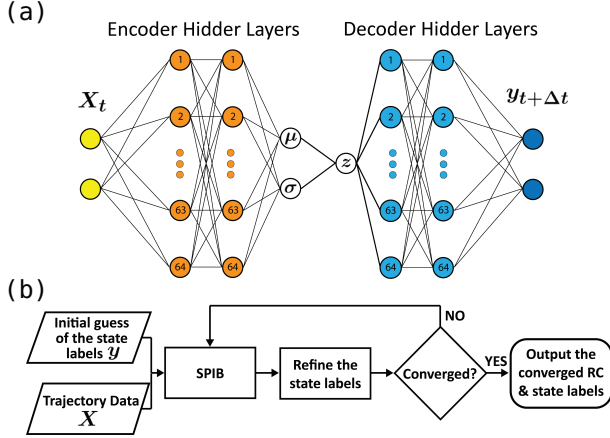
(a)

Encoder Hidder Layers

Decoder Hidder Layers

$\boldsymbol{X_t}$

$\boldsymbol{y_{t+\Delta t}}$

1
2
63
64

1
2
63
64

$\boldsymbol{\mu}$

$\boldsymbol{\sigma}$

$\boldsymbol{z}$

1
2
63
64

1
2
63
64

(b)

Initial guess of the state labels $\boldsymbol{y}$

Trajectory Data $\boldsymbol{X}$

SPIB

Refine the state labels

Converged?

NO

YES

Output the converged RC & state labels